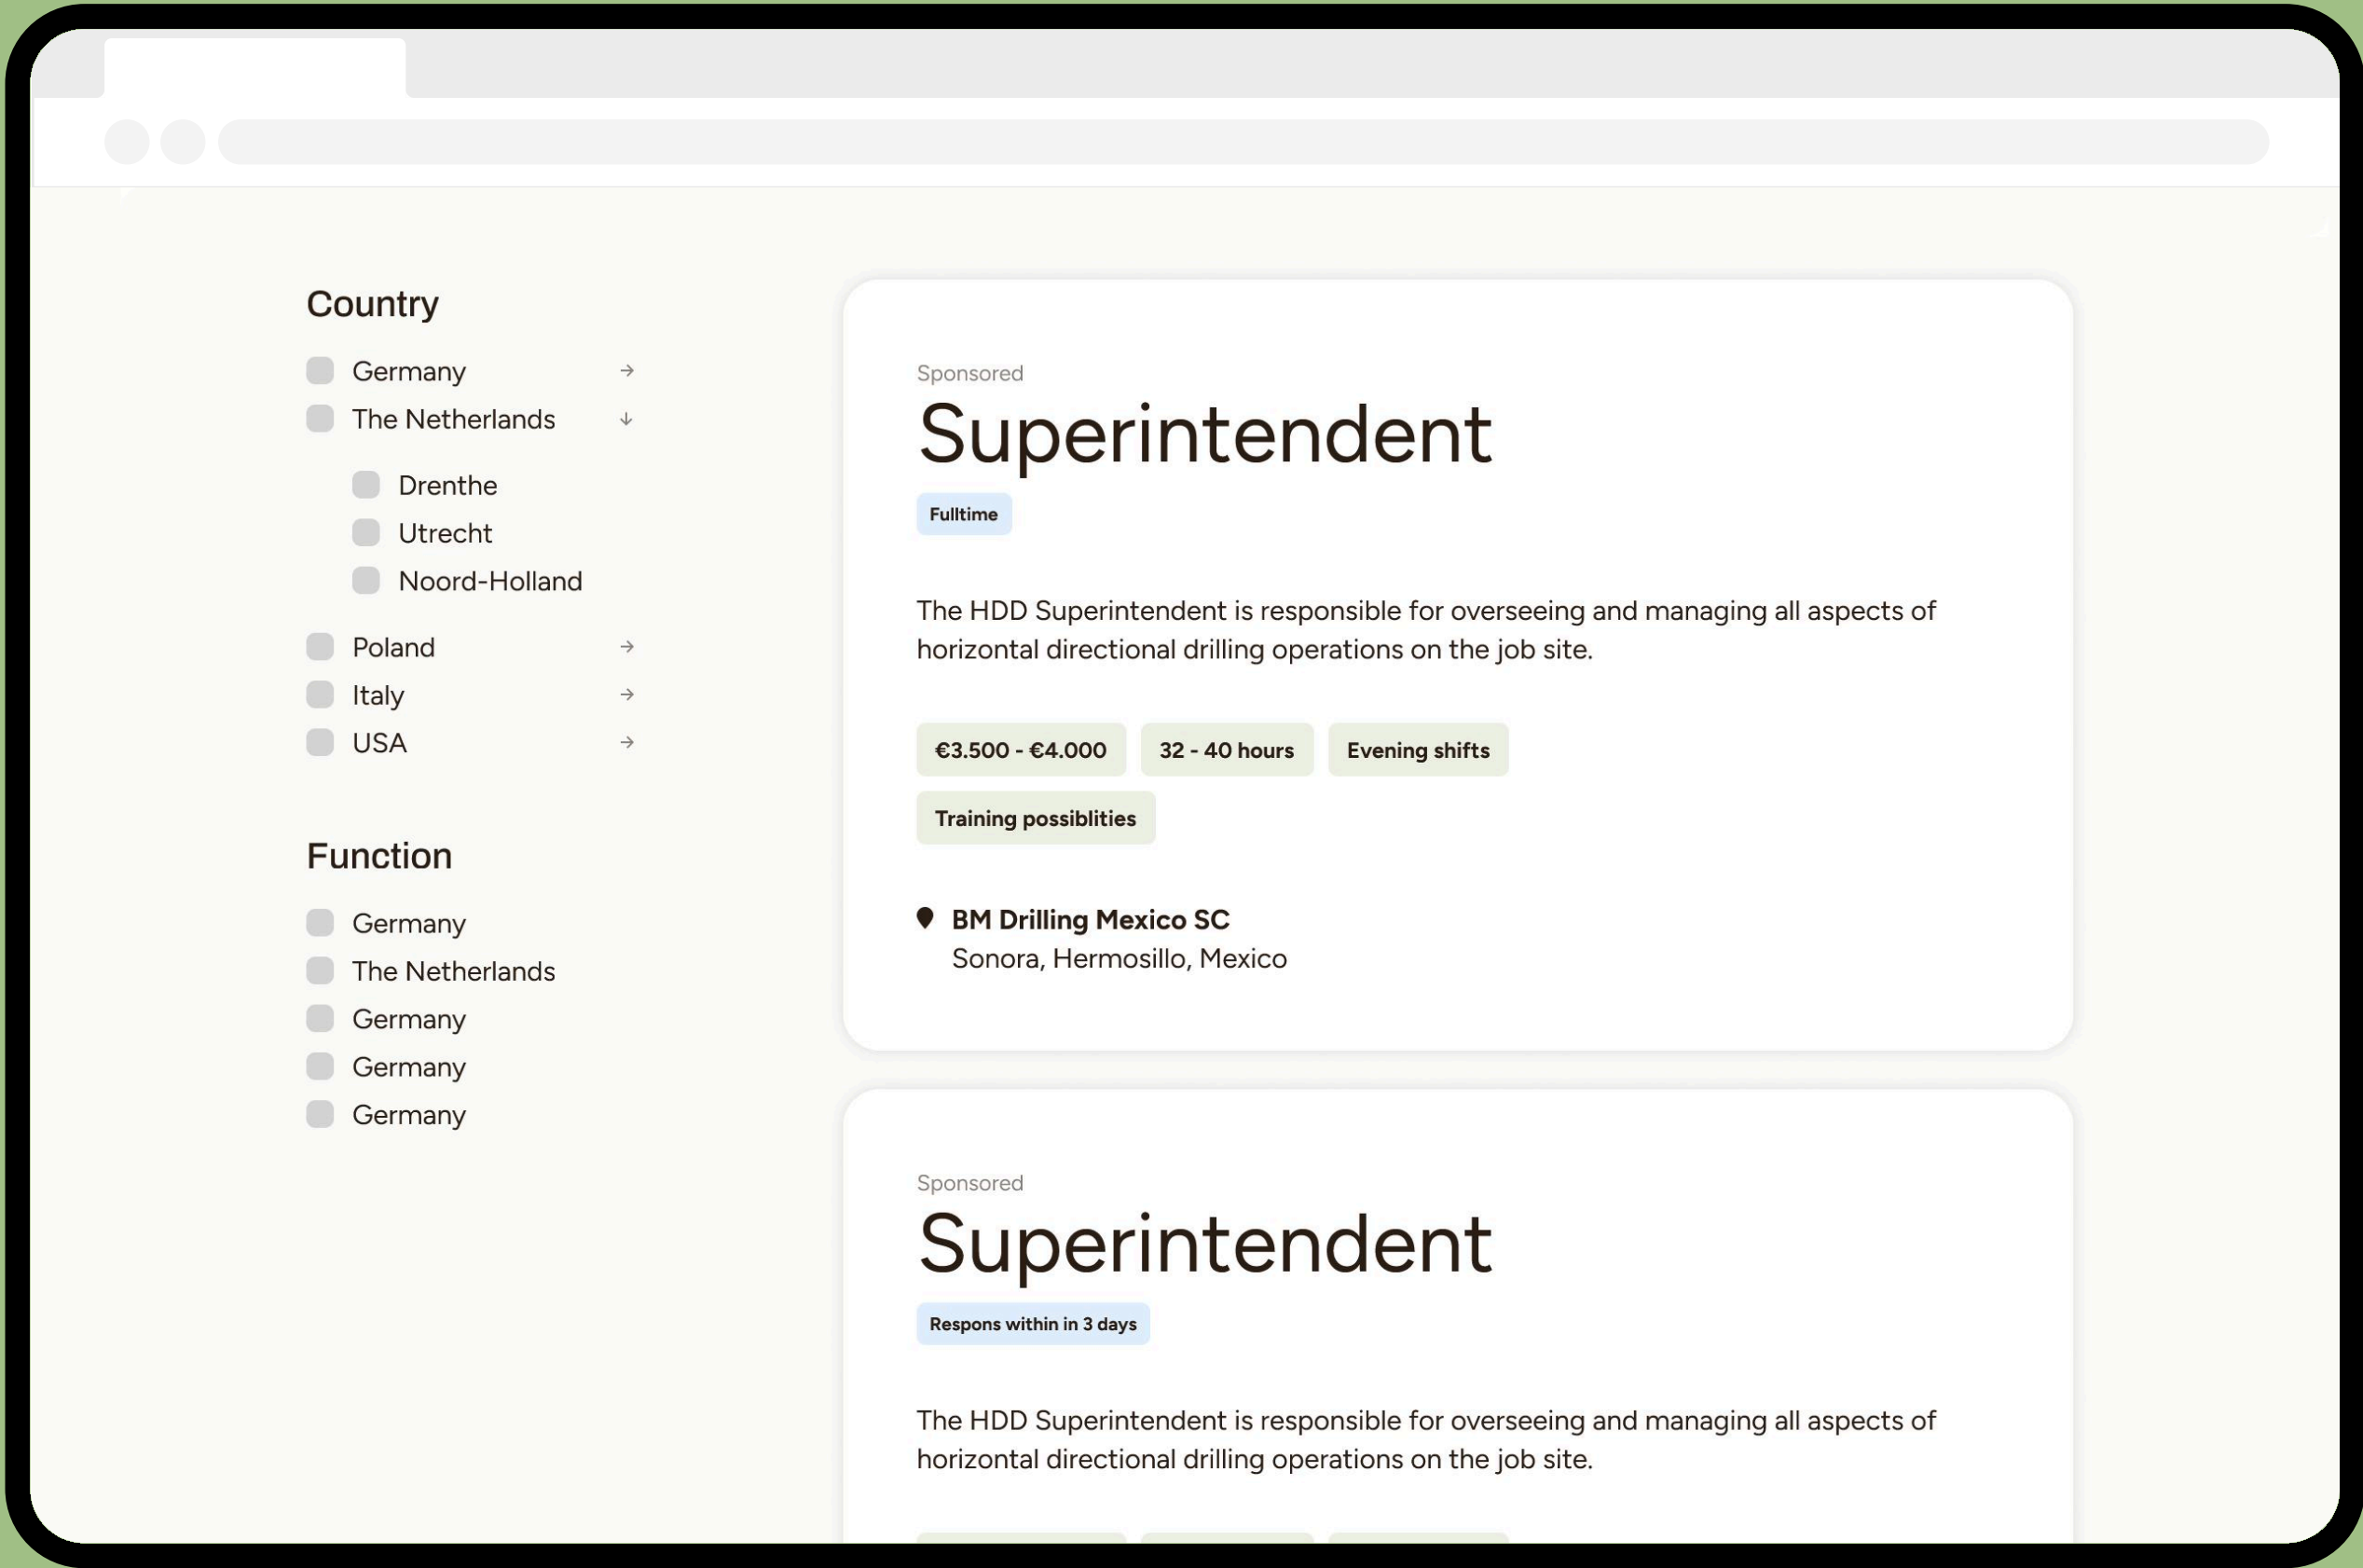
Country

Germany →
The Netherlands ↓
Drenthe
Utrecht
Noord-Holland
Poland →
Italy →
USA →

Function

Germany
The Netherlands
Germany
Germany
Germany

Sponsored

Superintendent

Fulltime

The HDD Superintendent is responsible for overseeing and managing all aspects of horizontal directional drilling operations on the job site.

€3.500 - €4.000
32 - 40 hours
Evening shifts
Training possiblities

BM Drilling Mexico SC
Sonora, Hermosillo, Mexico

Sponsored

Superintendent

Respons within in 3 days

The HDD Superintendent is responsible for overseeing and managing all aspects of horizontal directional drilling operations on the job site.